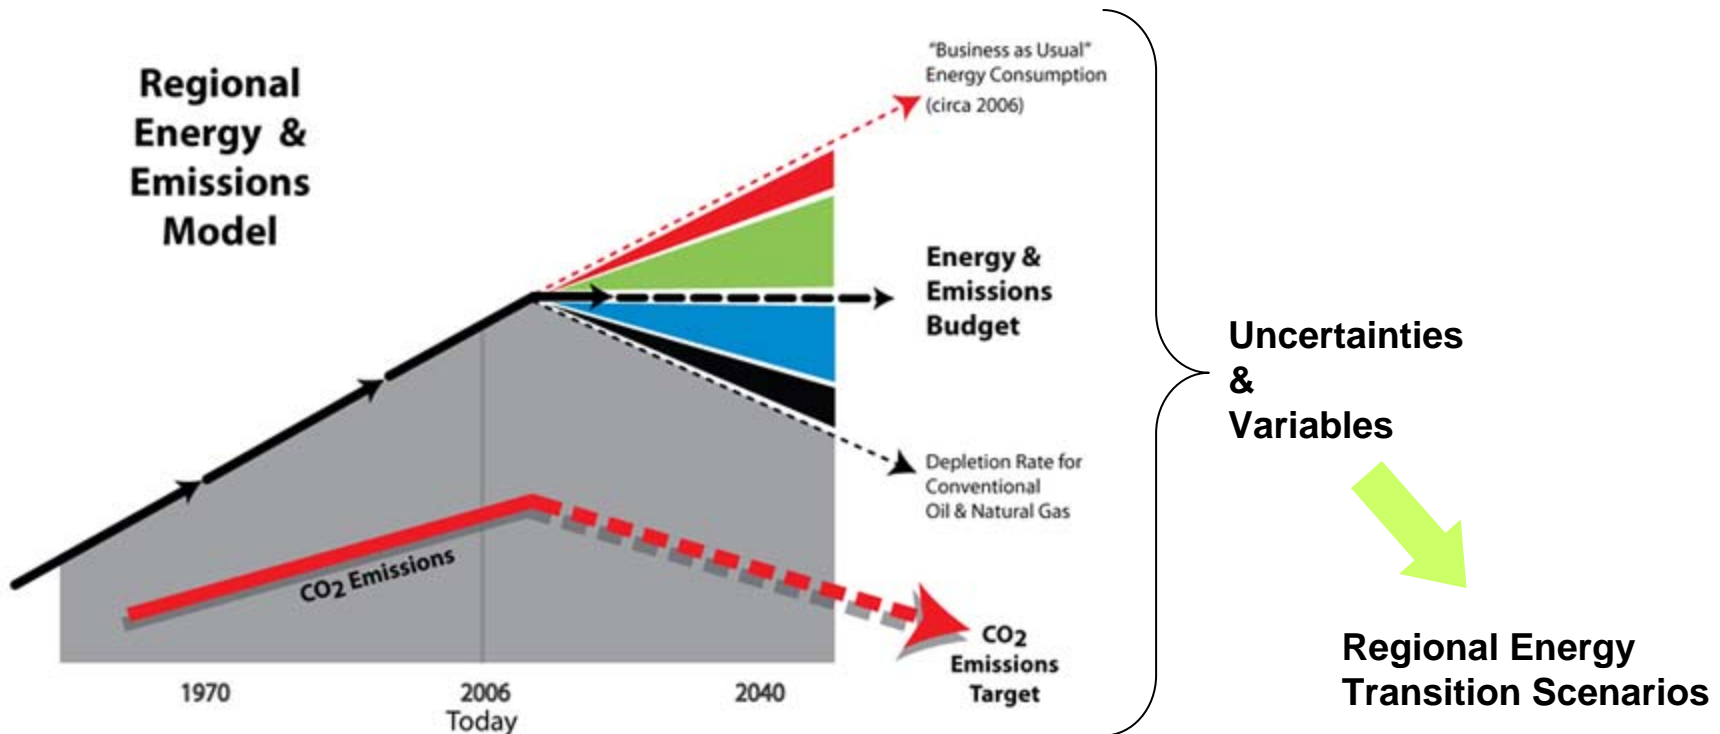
Regional Energy & Emissions Model

"Business as Usual" Energy Consumption (circa 2006)

Energy & Emissions Budget

Depletion Rate for Conventional Oil & Natural Gas

$CO_2$ Emissions

$CO_2$ Emissions Target

1970

2006
Today

2040

Uncertainties
&
Variables

Regional Energy Transition Scenarios